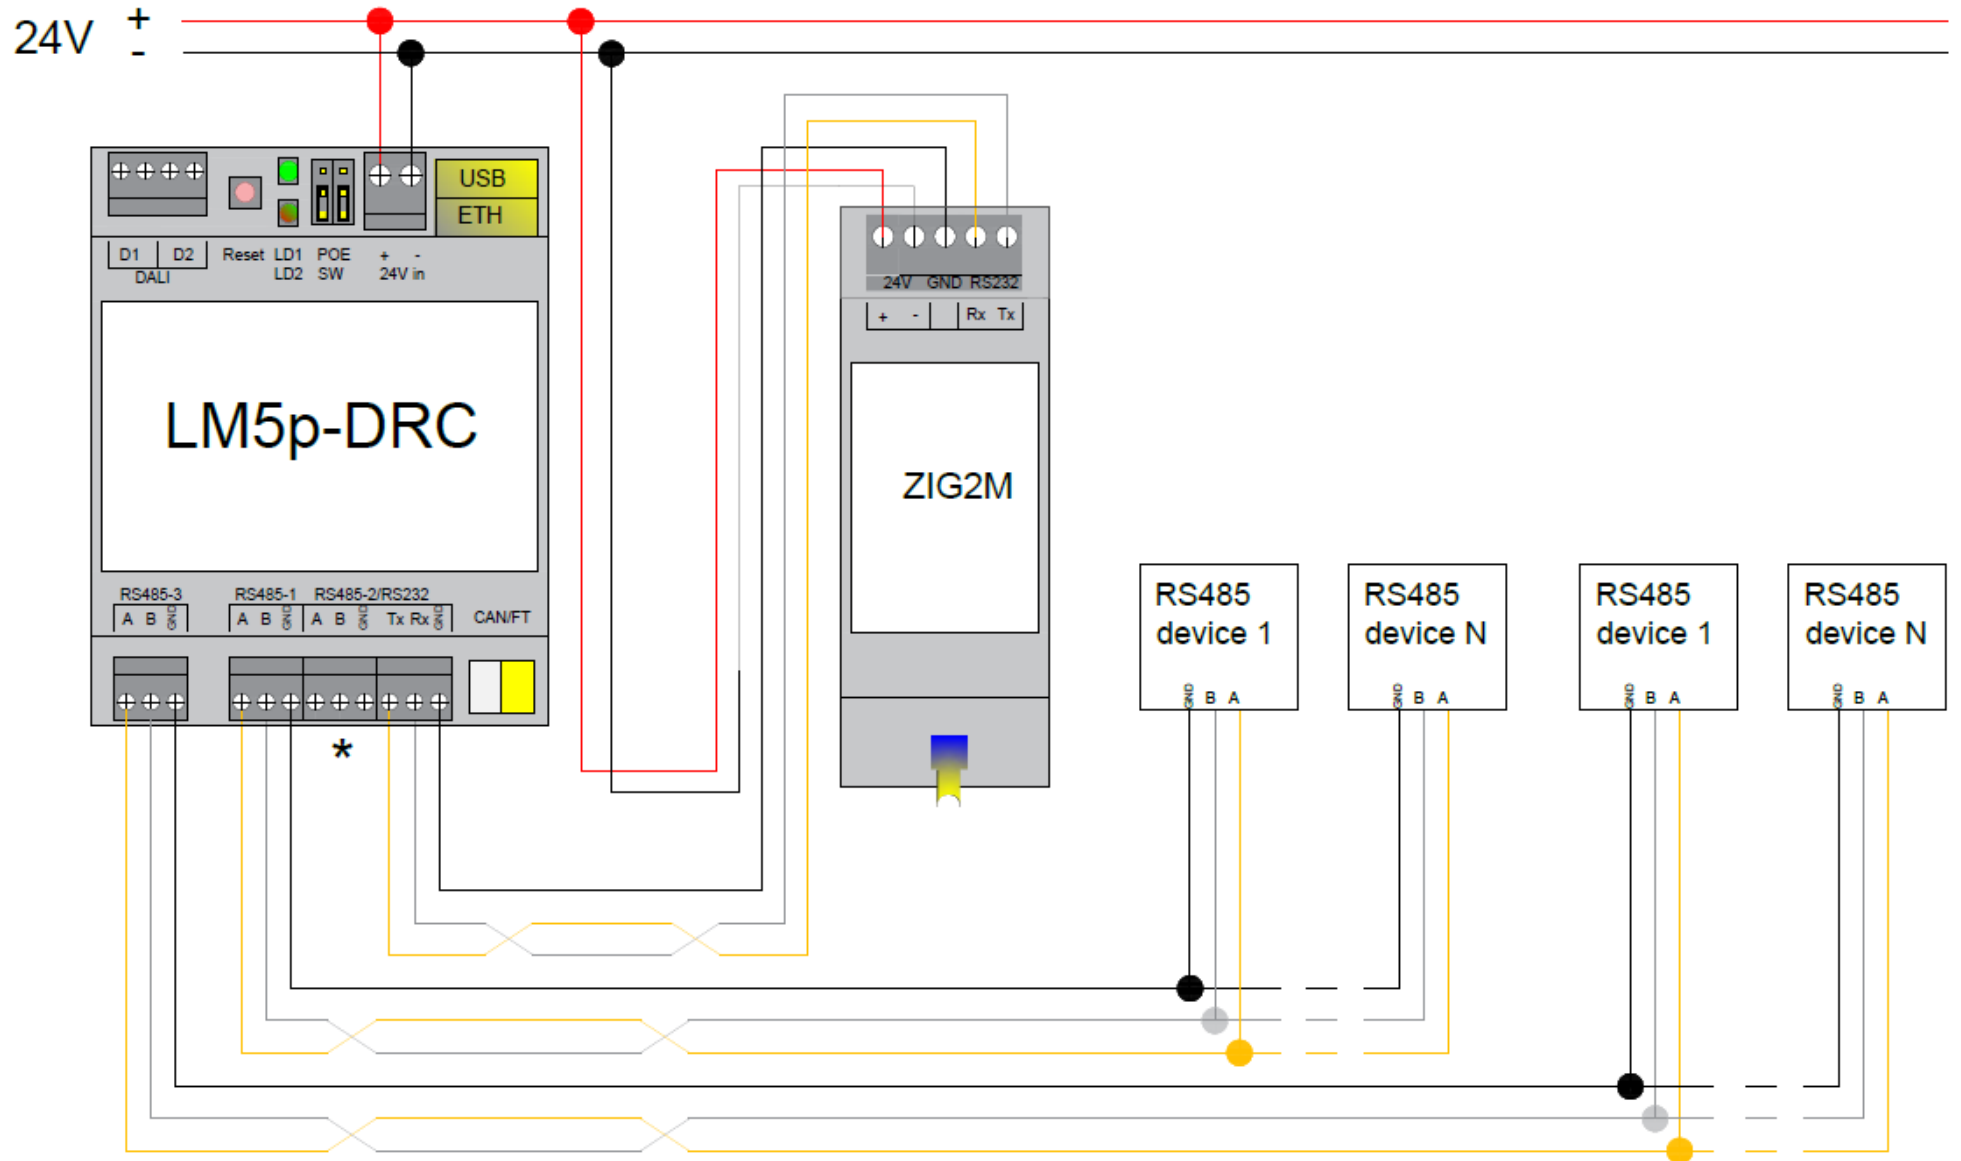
24V +
-

USB
ETH

D1 D2
DALI
Reset LD1 LD2
POE SW
+ -
24V in

LM5p-DRC

RS485-3
A B GND
RS485-1
A B GND
RS485-2/RS232
A B GND Tx Rx GND
CAN/FT

*

24V GND RS232
+ - Rx Tx

ZIG2M

RS485 device 1
GND B A

RS485 device N
GND B A

RS485 device 1
GND B A

RS485 device N
GND B A